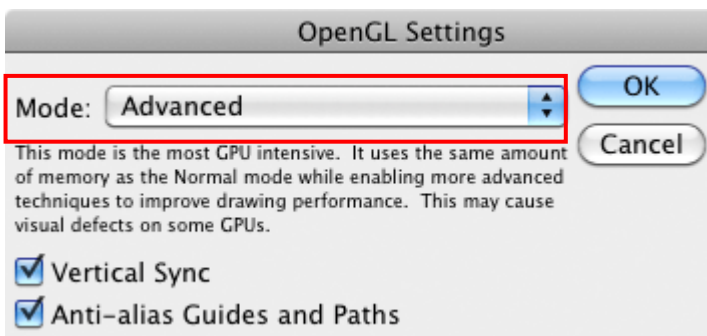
OpenGL Settings

Mode: Advanced

OK

Cancel

This mode is the most GPU intensive. It uses the same amount of memory as the Normal mode while enabling more advanced techniques to improve drawing performance. This may cause visual defects on some GPUs.

Vertical Sync

Anti-alias Guides and Paths